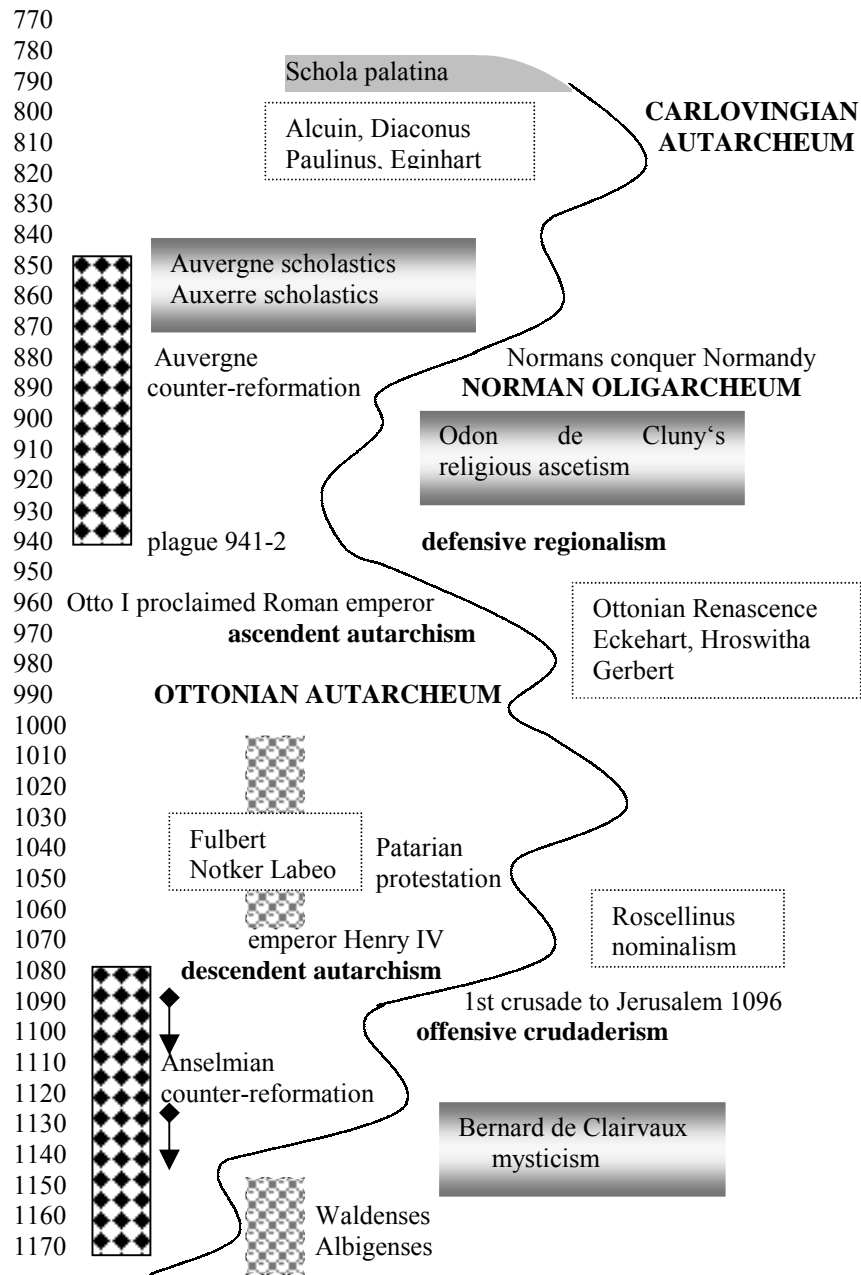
770
780
790 Schola palatina
800 Alcuin, Diaconus
810 Paulinus, Eginhart
820
830
840
850 Auvergne scholastics
860 Auxerre scholastics
870
880 Auvergne
890 counter-reformation

CARLOVINGIAN AUTARCHEUM

Normans conquer Normandy
NORMAN OLIGARCHEUM

Odon de Cluny's religious ascetism

900
910
920
930
940 plague 941-2 **defensive regionalism**
950
960 Otto I proclaimed Roman emperor
970 **ascendent autarchism**
980
990 **OTTONIAN AUTARCHEUM**

Ottonian Renascence
Eckehart, Hroswitha
Gerbert

1000
1010
1020
1030
1040 Fulbert
1050 Notker Labeo
Patarian protestation
1060
1070 emperor Henry IV

Roscellinus nominalism

1080 **descendent autarchism**
1090 1st crusade to Jerusalem 1096
1100 **offensive crudaderism**
1110 Anselmian
1120 counter-reformation
1130
1140

Bernard de Clairvaux mysticism

1150
1160 Waldenses
1170 Albigenses